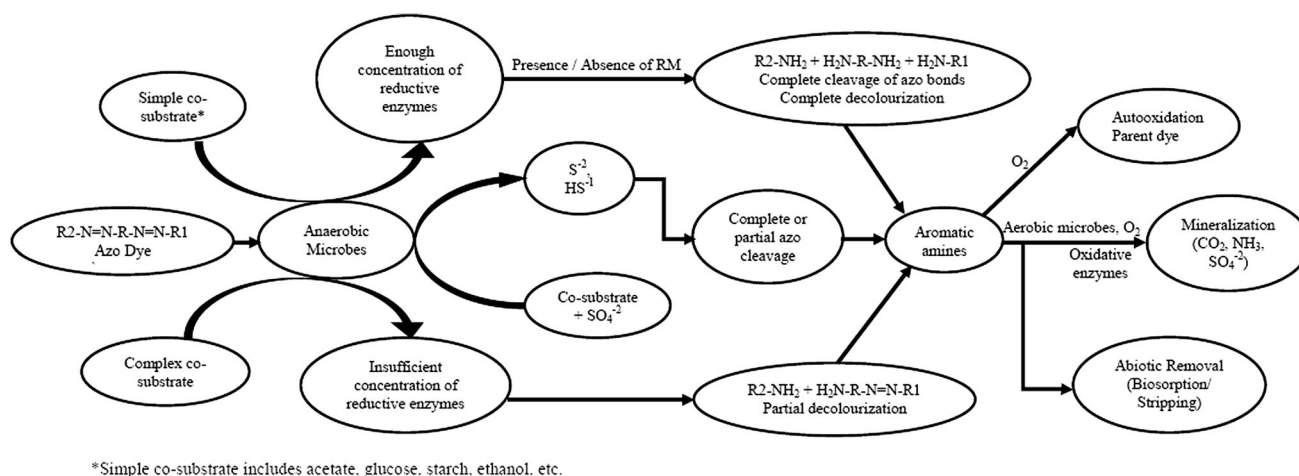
Enough concentration of reductive enzymes

Presence / Absence of RM

$R2-NH_2 + H_2N-R-NH_2 + H_2N-R1$
Complete cleavage of azo bonds
Complete decolourization

Simple co-substrate*

Autooxidation
Parent dye

$O_2$

$S^{-2}$
$HS^{-1}$

R2-N=N-R-N=N-R1
Azo Dye

Anaerobic Microbes

Complete or partial azo cleavage

Aromatic amines

Aerobic microbes, $O_2$

Mineralization ($CO_2$, $NH_3$, $SO_4^{-2}$)

Oxidative enzymes

Co-substrate + $SO_4^{-2}$

Complex co-substrate

Insufficient concentration of reductive enzymes

$R2-NH_2 + H_2N-R-N=N-R1$
Partial decolourization

Abiotic Removal (Biosorption/ Stripping)

*Simple co-substrate includes acetate, glucose, starch, ethanol, etc.